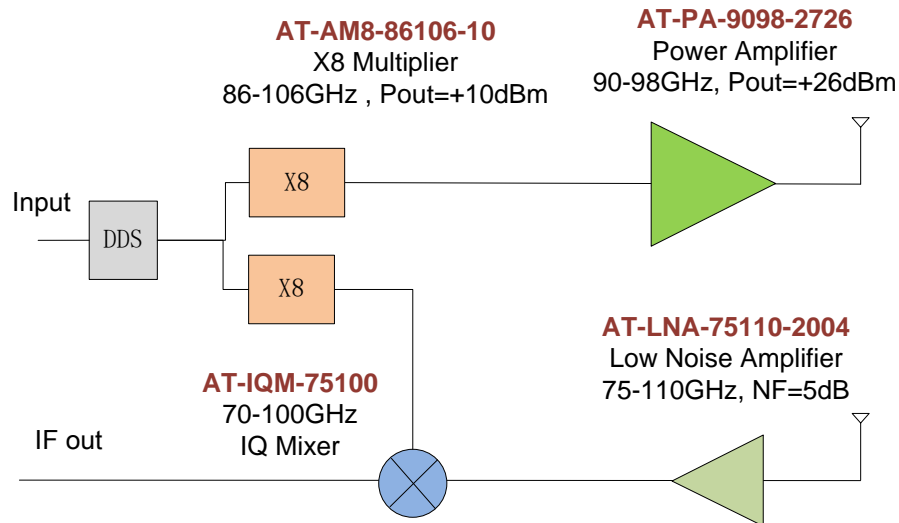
AT-AM8-86106-10
X8 Multiplier
86-106GHz , Pout=+10dBm

AT-PA-9098-2726
Power Amplifier
90-98GHz, Pout=+26dBm

Input

DDS

X8

X8

AT-LNA-75110-2004
Low Noise Amplifier
75-110GHz, NF=5dB

AT-IQM-75100
70-100GHz
IQ Mixer

IF out